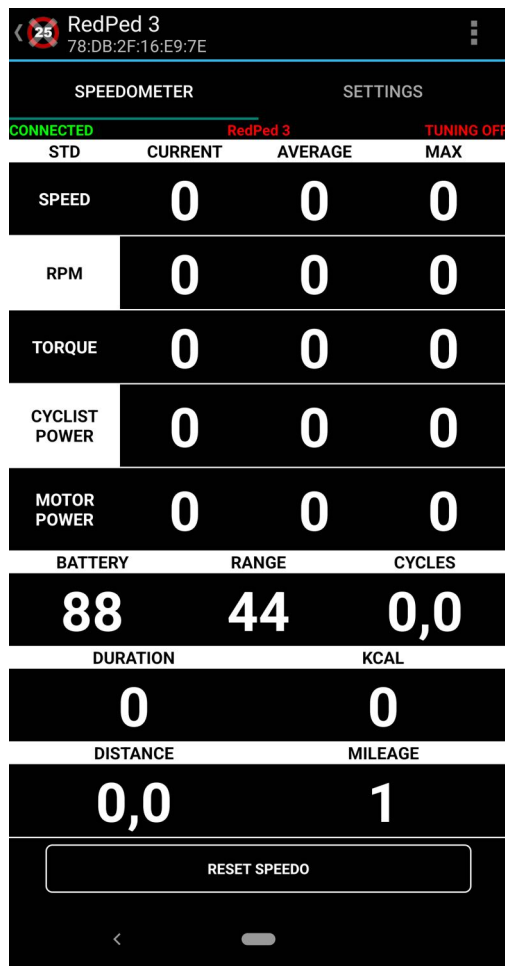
25 RedPed 3
78:DB:2F:16:E9:7E

SPEEDOMETER SETTINGS

CONNECTED RedPed 3 TUNING OFF

| STD | CURRENT | AVERAGE | MAX |
|---|---|---|---|
| SPEED | 0 | 0 | 0 |
| RPM | 0 | 0 | 0 |
| TORQUE | 0 | 0 | 0 |
| CYCLIST POWER | 0 | 0 | 0 |
| MOTOR POWER | 0 | 0 | 0 |

| BATTERY | RANGE | CYCLES |
|---|---|---|
| 88 | 44 | 0,0 |

| DURATION | KCAL |
|---|---|
| 0 | 0 |

| DISTANCE | MILEAGE |
|---|---|
| 0,0 | 1 |

RESET SPEEDO